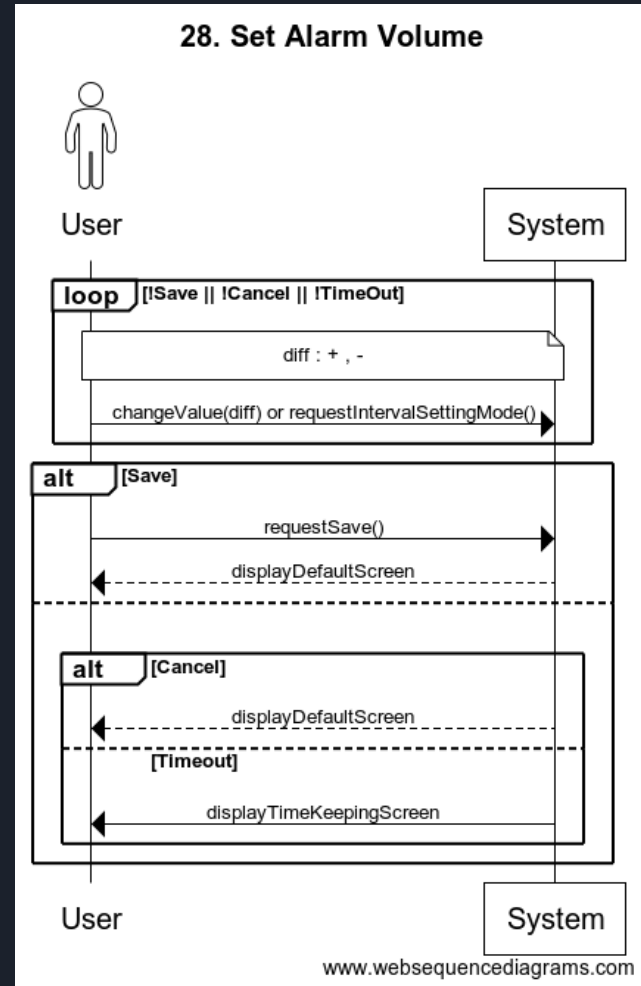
28. Set Alarm Volume

User

System

loop [!Save || !Cancel || !TimeOut]

diff : + , -

changeValue(diff) or requestIntervalSettingMode()

alt [Save]

requestSave()

displayDefaultScreen

alt [Cancel]

displayDefaultScreen

[Timeout]

displayTimeKeepingScreen

User

System

www.websequencediagrams.com